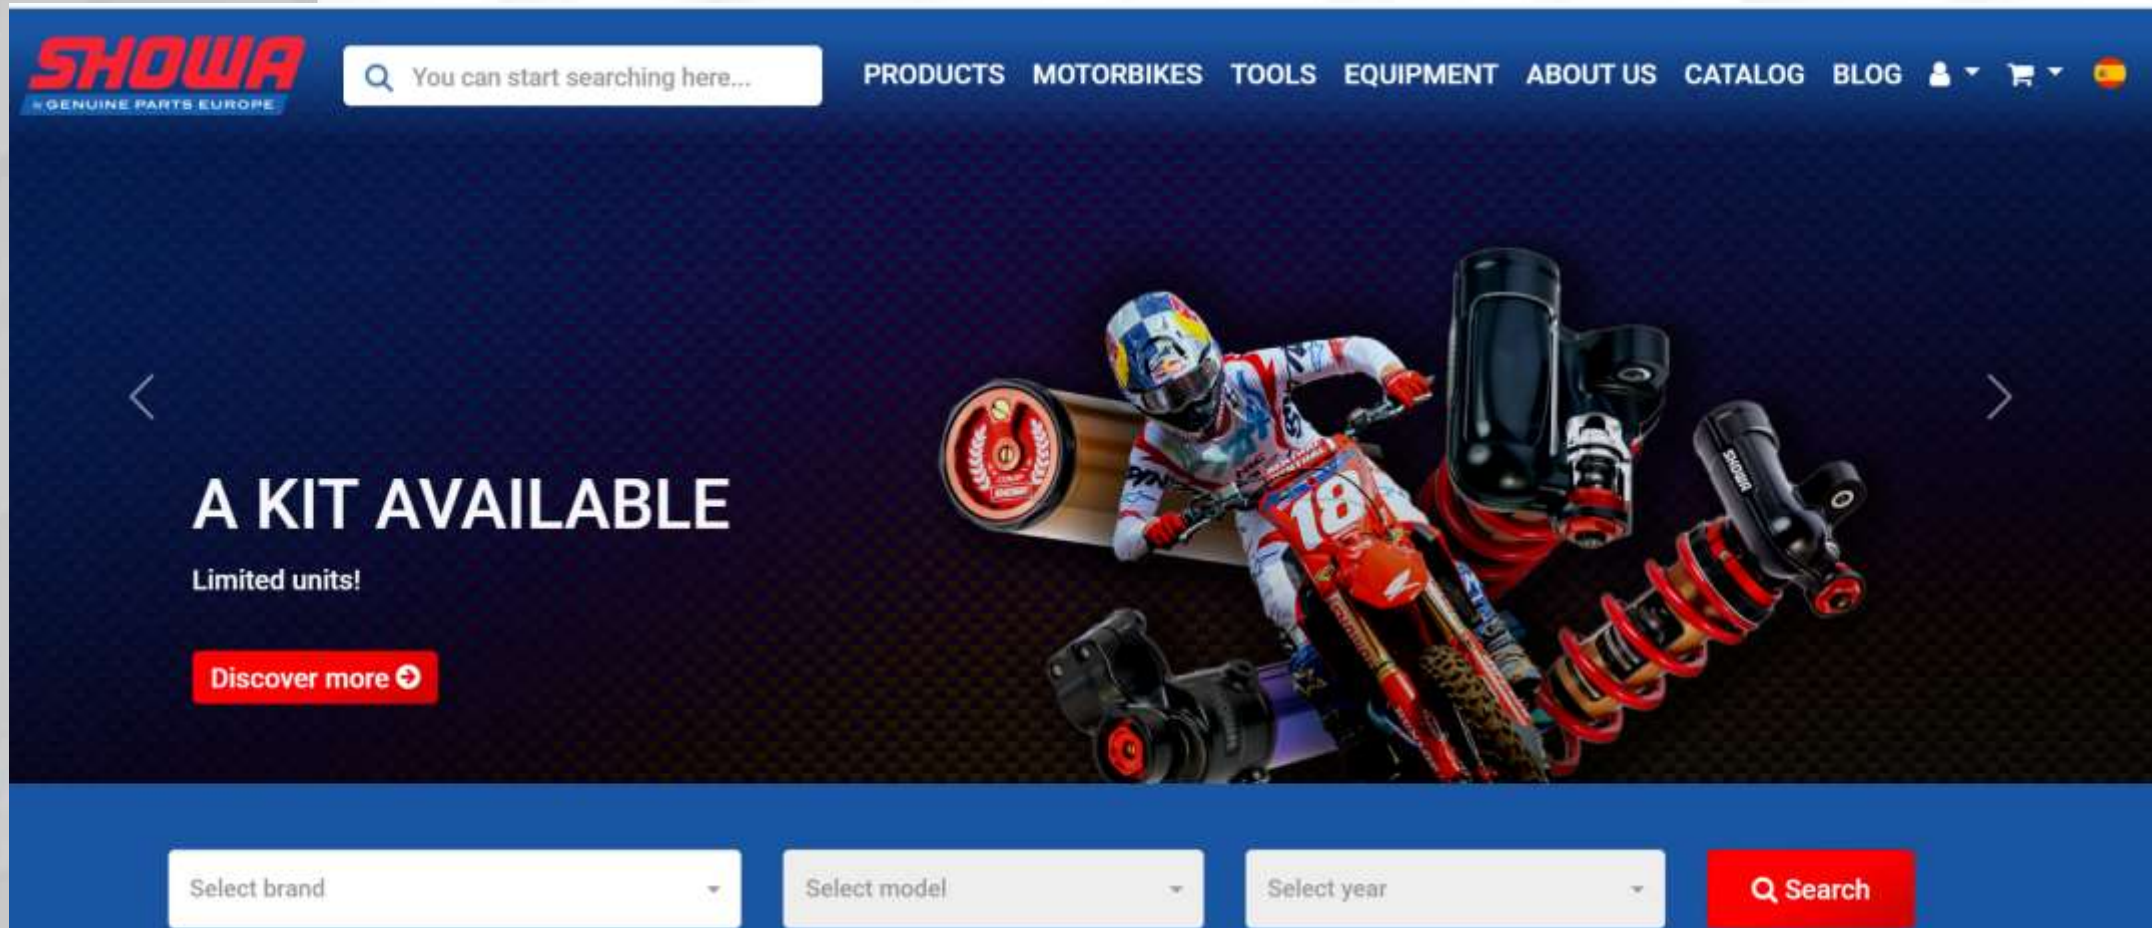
SHOWA
GENUINE PARTS EUROPE

You can start searching here...

PRODUCTS MOTORBIKES TOOLS EQUIPMENT ABOUT US CATALOG BLOG

A KIT AVAILABLE

Limited units!

Discover more

Select brand

Select model

Select year

Search